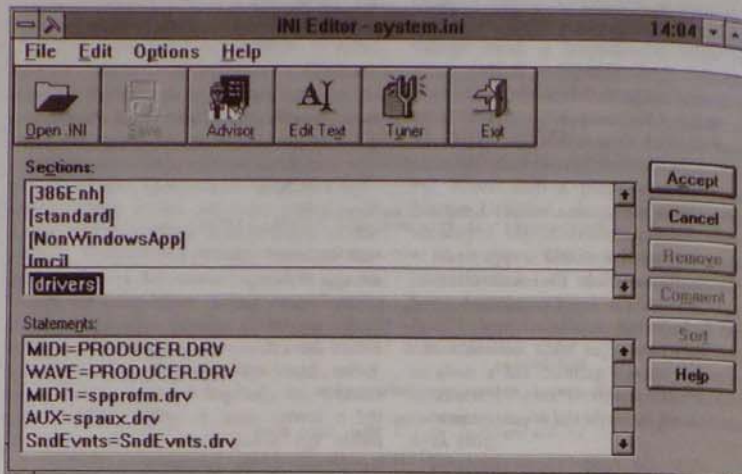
INI Editor - system.ini

14:04

File Edit Options Help

Open INI

Save

Advisor

Edit Text

Tuner

Exit

Sections:

[386Enh]
[standard]
[NonWindowsApp]
[mci]
[drivers]

Accept

Cancel

Remove

Comment

Sort

Help

Statements:

MIDI=PRODUCER.DRV
WAVE=PRODUCER.DRV
MIDI1=spprofm.drv
AUX=spaux.drv
SndEvnts=SndEvnts.drv